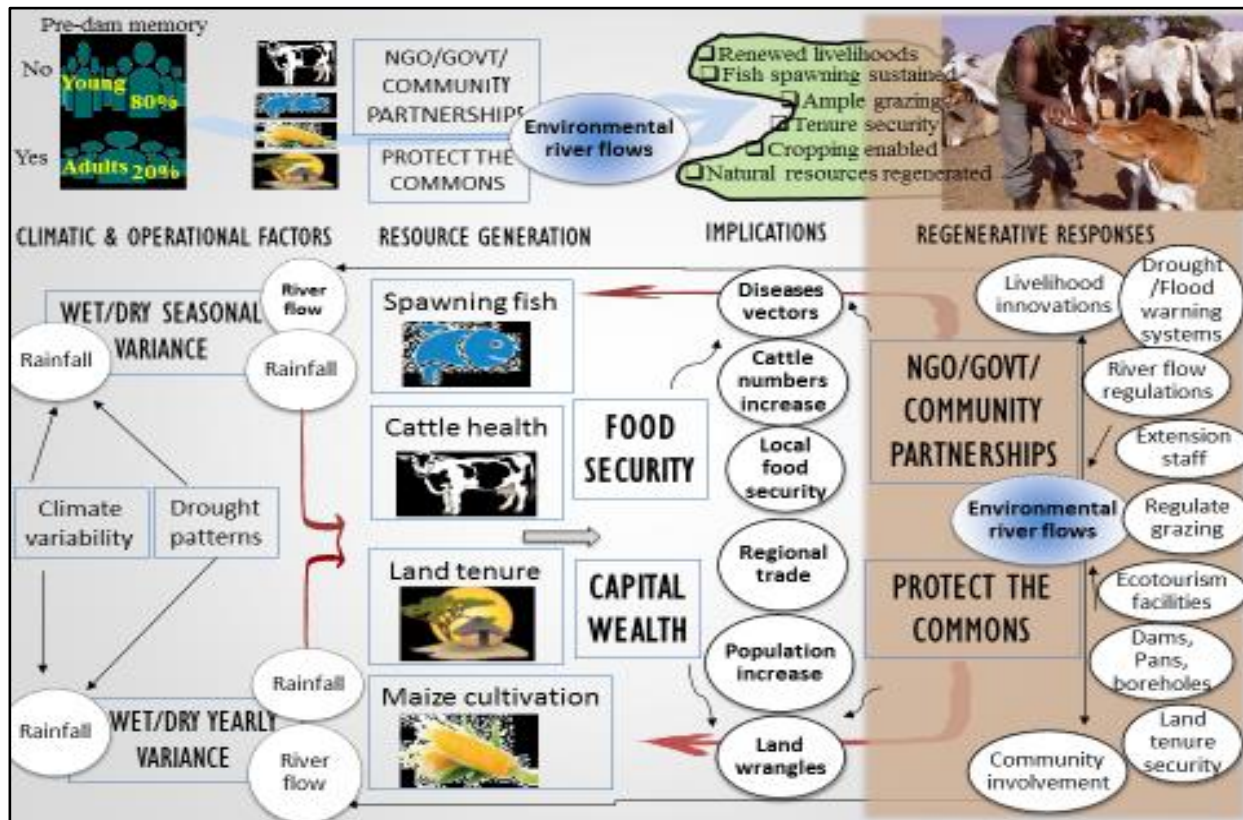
Pre-dam memory

No

Young 80%

Yes

Adults 20%

NGO/GOVT/ COMMUNITY PARTNERSHIPS

PROTECT THE COMMONS

Environmental river flows

❑Renewed livelihoods
❑Fish spawning sustained
❑Ample grazing
❑Tenure security
❑Cropping enabled
❑Natural resources regenerated

CLIMATIC & OPERATIONAL FACTORS

RESOURCE GENERATION

IMPLICATIONS

REGENERATIVE RESPONSES

River flow

WET/DRY SEASONAL VARIANCE

Rainfall

Rainfall

Climate variability

Drought patterns

Rainfall

WET/DRY YEARLY VARIANCE

Rainfall

River flow

Spawning fish

Cattle health

FOOD SECURITY

Land tenure

CAPITAL WEALTH

Maize cultivation

Diseases vectors

Cattle numbers increase

Local food security

Regional trade

Population increase

Land wrangles

NGO/GOVT/ COMMUNITY PARTNERSHIPS

Environmental river flows

PROTECT THE COMMONS

Livelihood innovations

Drought /Flood warning systems

River flow regulations

Extension staff

Regulate grazing

Ecotourism facilities

Dams, Pans, boreholes

Land tenure security

Community involvement